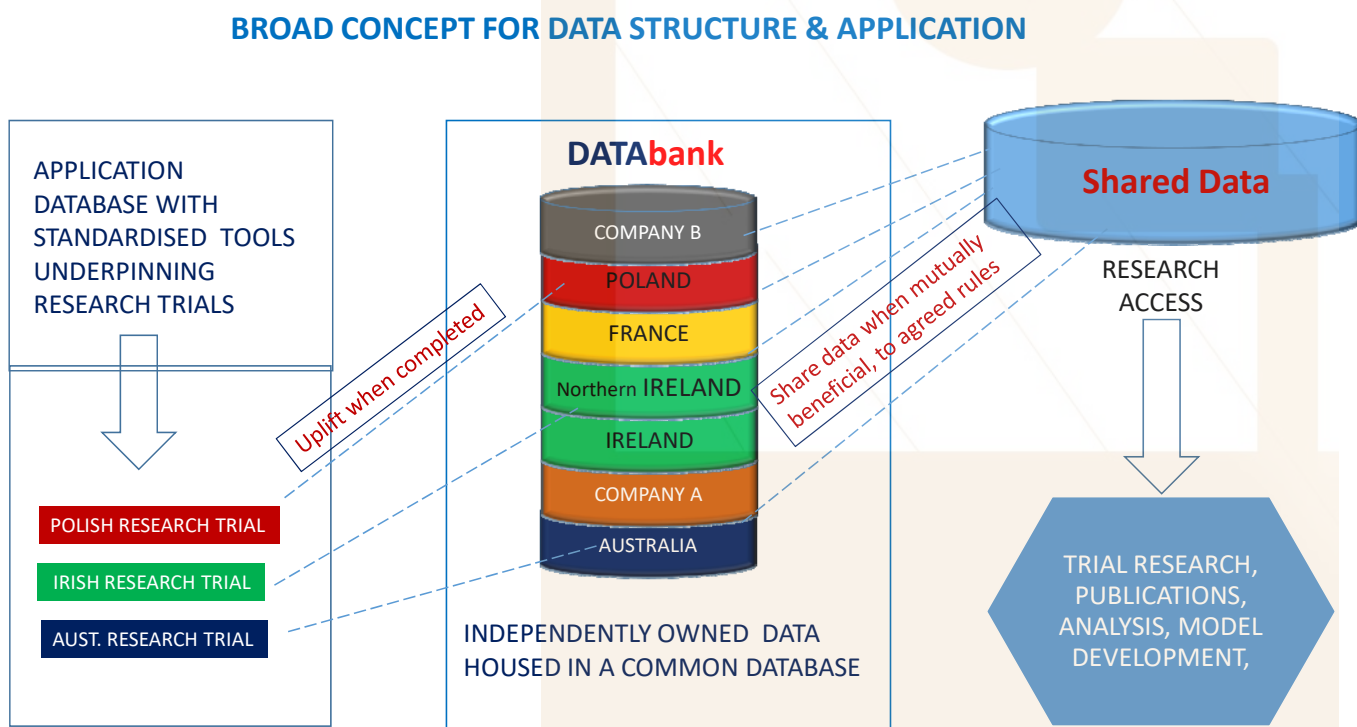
BROAD CONCEPT FOR DATA STRUCTURE & APPLICATION

APPLICATION DATABASE WITH STANDARDISED TOOLS UNDERPINNING RESEARCH TRIALS

Uplift when completed

POLISH RESEARCH TRIAL

IRISH RESEARCH TRIAL

AUST. RESEARCH TRIAL

DATAbank

COMPANY B

POLAND

FRANCE

Northern IRELAND

IRELAND

COMPANY A

AUSTRALIA

INDEPENDENTLY OWNED DATA HOUSED IN A COMMON DATABASE

Share data when mutually beneficial, to agreed rules

Shared Data

RESEARCH ACCESS

TRIAL RESEARCH, PUBLICATIONS, ANALYSIS, MODEL DEVELOPMENT,